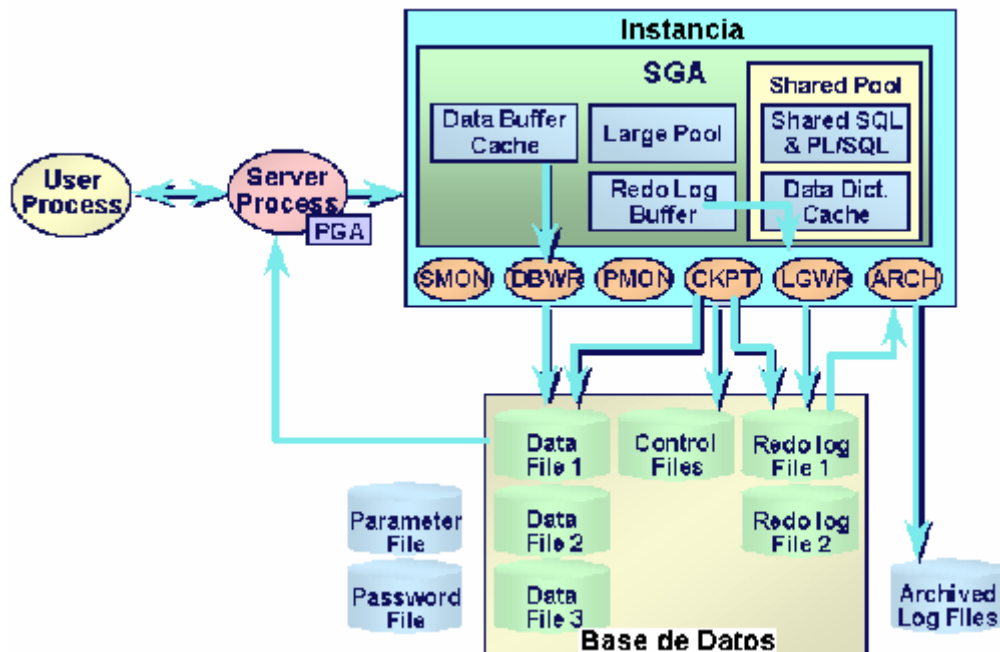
Instancia

SGA

Shared Pool

Data Buffer Cache

Large Pool

Shared SQL & PL/SQL

Redo Log Buffer

Data Dict. Cache

User Process

Server Process

PGA

SMON

DBWR

PMON

CKPT

LGWR

ARCH

Data File 1

Control Files

Redo log File 1

Parameter File

Data File 2

Redo log File 2

Password File

Data File 3

Archived Log Files

Base de Datos